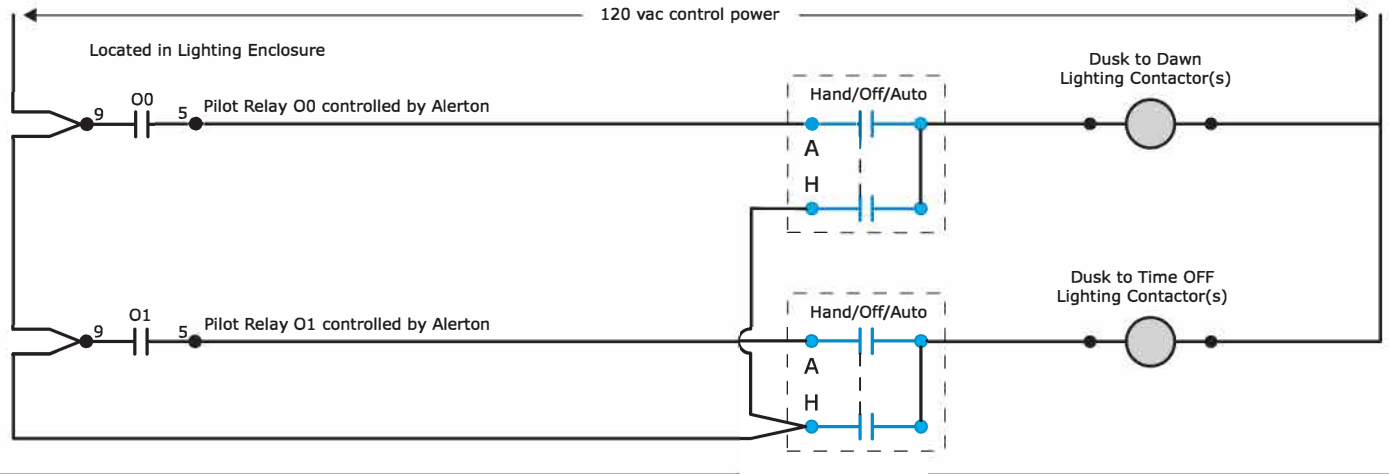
120 vac control power

Located in Lighting Enclosure

9
O0
5
Pilot Relay O0 controlled by Alerton

Hand/Off/Auto
A
H

Dusk to Dawn
Lighting Contactor(s)

9
O1
5
Pilot Relay O1 controlled by Alerton

Hand/Off/Auto
A
H

Dusk to Time OFF
Lighting Contactor(s)